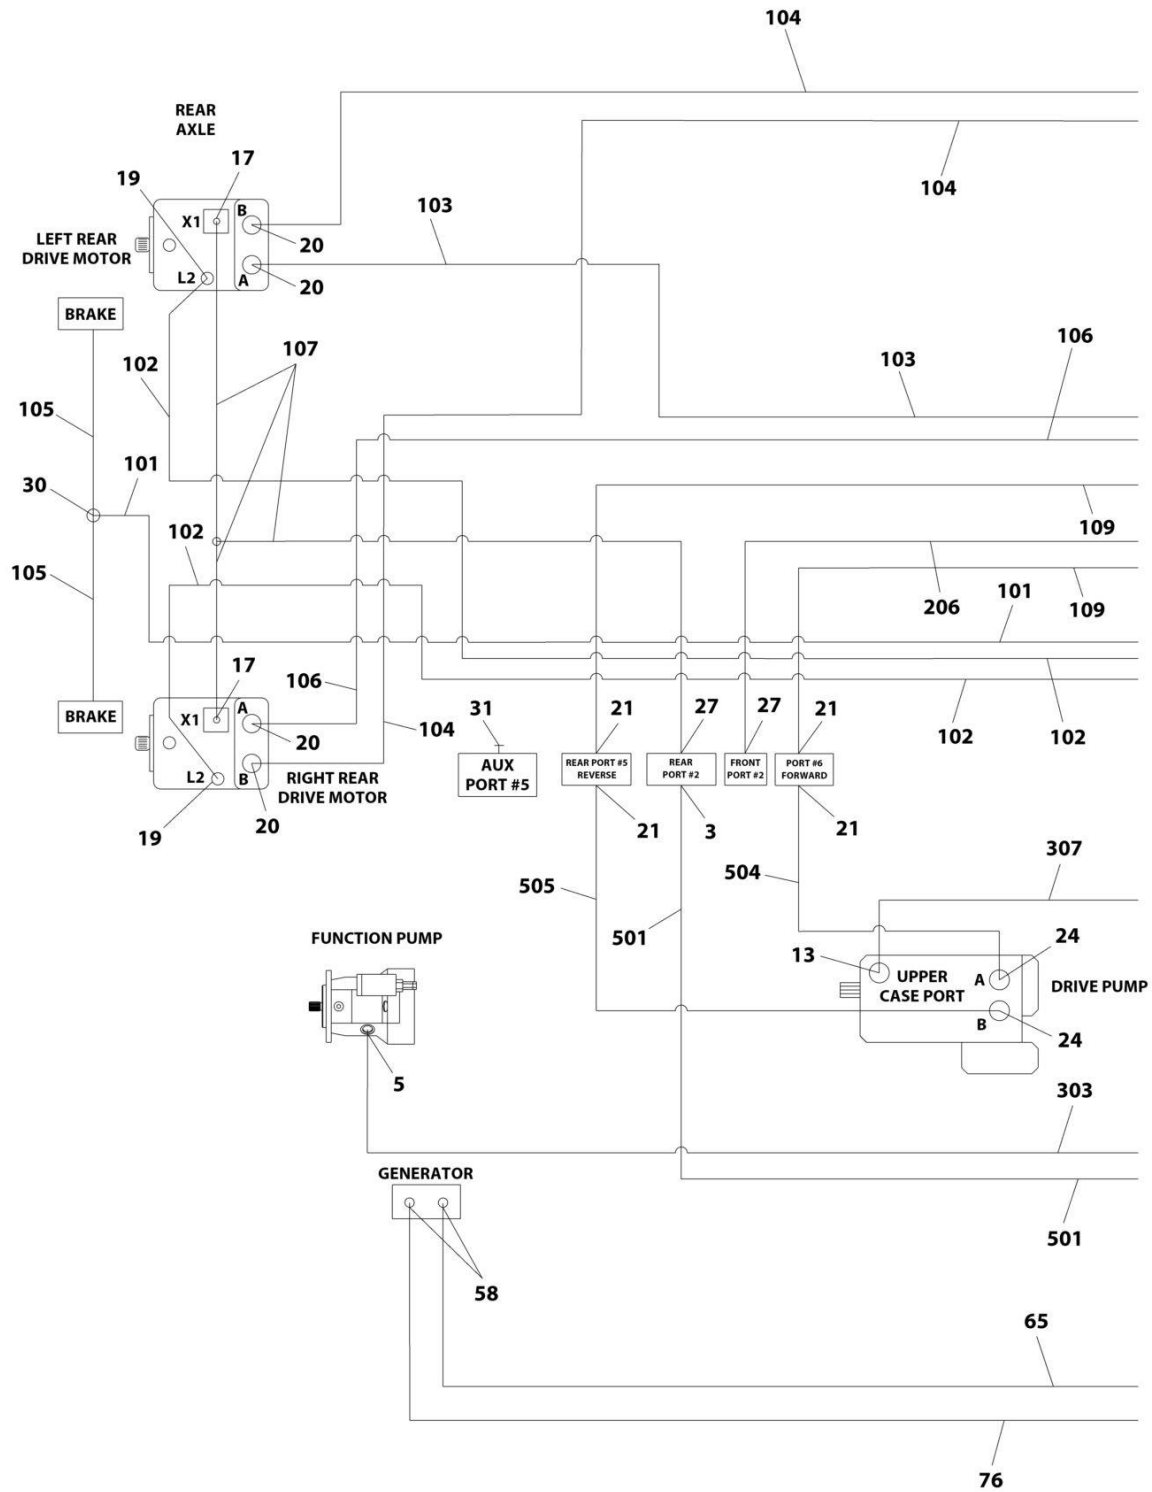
104

REAR AXLE

104

17

19

103

X1

B

LEFT REAR DRIVE MOTOR

20

L2

A

20

BRAKE

107

102

103

106

105

101

30

109

102

105

206

101

109

102

17

106

102

102

X1

A

BRAKE

20

104

31

21

27

27

21

L2

B

AUX PORT #5

REAR PORT #5 REVERSE

REAR PORT #2

FRONT PORT #2

PORT #6 FORWARD

RIGHT REAR DRIVE MOTOR

19

20

21

3

21

307

505

504

501

FUNCTION PUMP

24

13

UPPER CASE PORT

A

DRIVE PUMP

B

24

5

303

GENERATOR

501

58

65

76